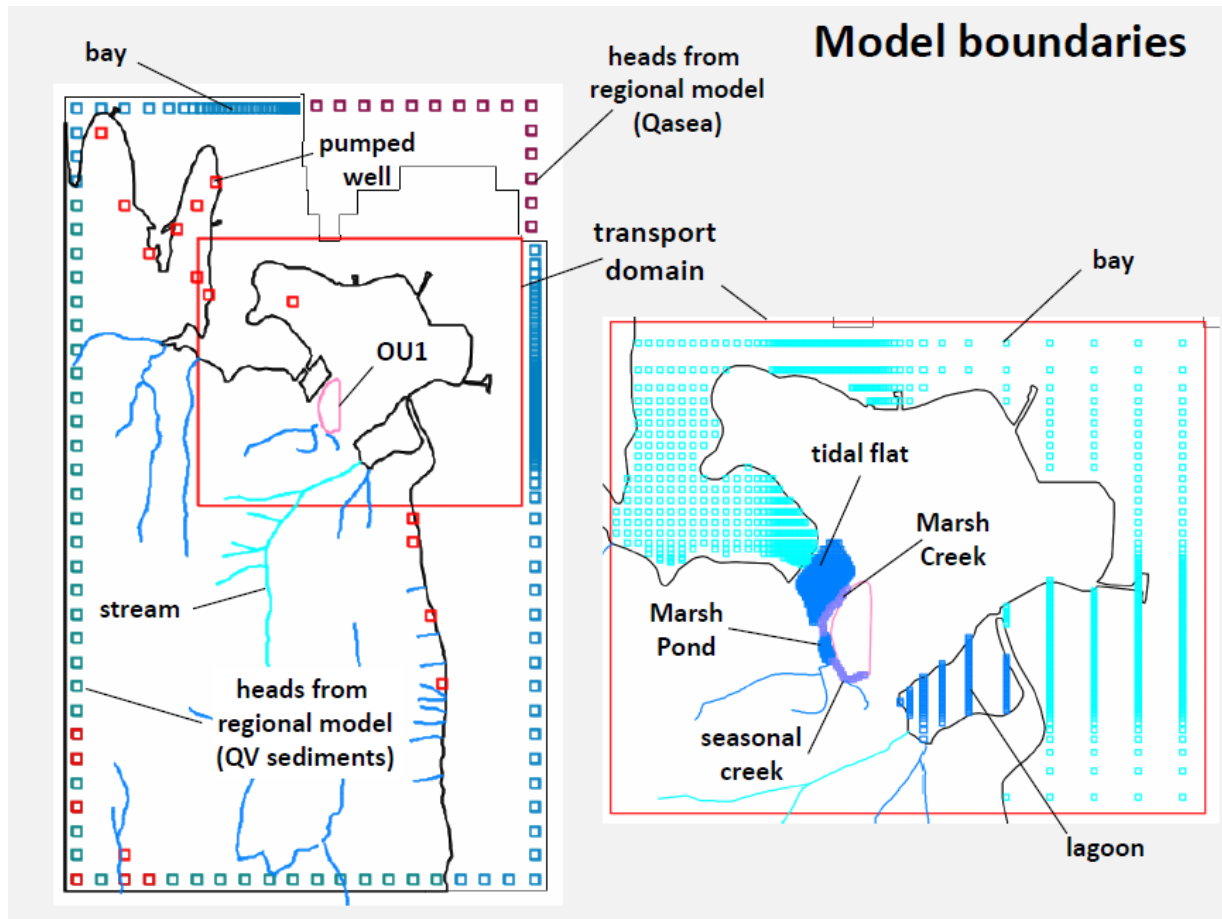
Model boundaries

bay

heads from regional model (Qasea)

pumped well

transport domain

OU1

stream

heads from regional model (QV sediments)

bay

tidal flat

Marsh Creek

Marsh Pond

seasonal creek

lagoon